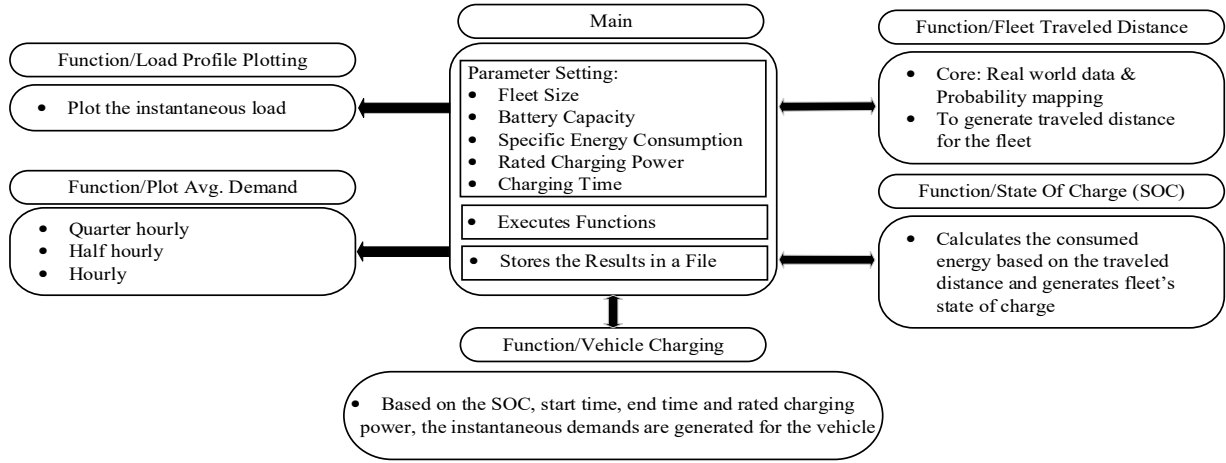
Main

Parameter Setting:
- Fleet Size
- Battery Capacity
- Specific Energy Consumption
- Rated Charging Power
- Charging Time

- Executes Functions

- Stores the Results in a File

Function/Load Profile Plotting

- Plot the instantaneous load

Function/Plot Avg. Demand

- Quarter hourly
- Half hourly
- Hourly

Function/Fleet Traveled Distance

- Core: Real world data & Probability mapping
- To generate traveled distance for the fleet

Function/State Of Charge (SOC)

- Calculates the consumed energy based on the traveled distance and generates fleet's state of charge

Function/Vehicle Charging

- Based on the SOC, start time, end time and rated charging power, the instantaneous demands are generated for the vehicle